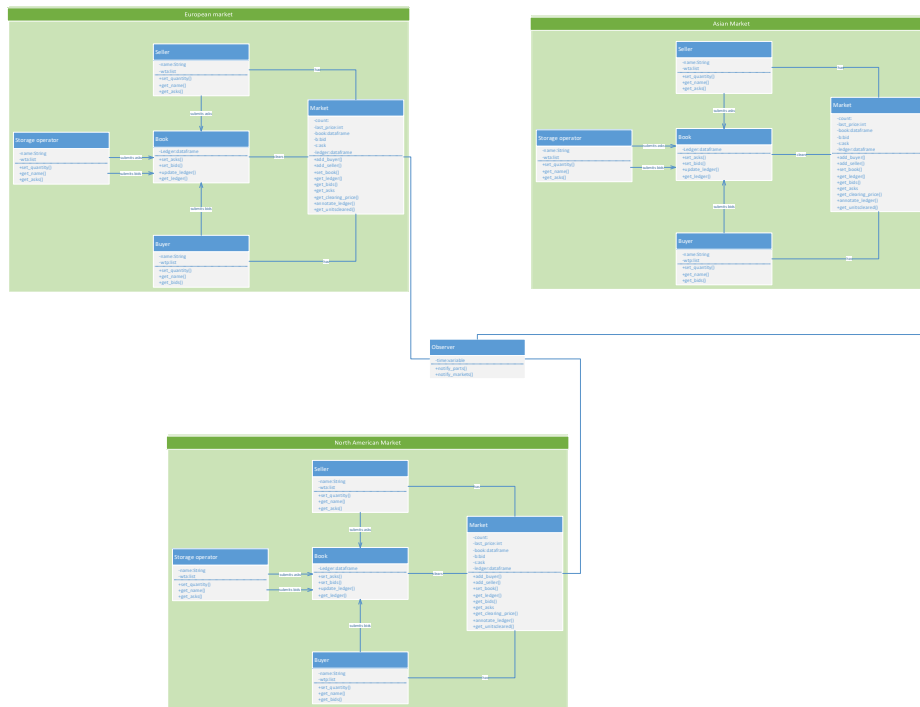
European market

Seller
-name:String
-wts:list
+set_quantity()
+get_name()
+get_asks()

Storage operator
-name:String
-wts:list
+set_quantity()
+get_name()
+get_asks()

Book
-Ledger:dataframe
+set_asks()
+set_bids()
+update_ledger()
+get_ledger()

Market
-count:
-last_price:int
-book:dataframe
-b:list
-s:list
-ledger:dataframe
+add_buyer()
+add_seller()
+set_book()
+get_ledger()
+get_bids()
+get_asks
+get_clearing_price()
+annotate_ledger()
+get_unmatched()

Buyer
-name:String
-wtp:list
+set_quantity()
+get_name()
+get_bids()

submits asks
submits asks
submits bids
submits bids
uses
uses
uses

Asian Market

Seller
-name:String
-wts:list
+set_quantity()
+get_name()
+get_asks()

Storage operator
-name:String
-wts:list
+set_quantity()
+get_name()
+get_asks()

Book
-Ledger:dataframe
+set_asks()
+set_bids()
+update_ledger()
+get_ledger()

Market
-count:
-last_price:int
-book:dataframe
-b:list
-s:list
-ledger:dataframe
+add_buyer()
+add_seller()
+set_book()
+get_ledger()
+get_bids()
+get_asks
+get_clearing_price()
+annotate_ledger()
+get_unmatched()

Buyer
-name:String
-wtp:list
+set_quantity()
+get_name()
+get_bids()

Observer
-time:variable
+notify_parts()
+notify_markets()

North American Market

Seller
-name:String
-wts:list
+set_quantity()
+get_name()
+get_asks()

Storage operator
-name:String
-wts:list
+set_quantity()
+get_name()
+get_asks()

Book
-Ledger:dataframe
+set_asks()
+set_bids()
+update_ledger()
+get_ledger()

Market
-count:
-last_price:int
-book:dataframe
-b:list
-s:list
-ledger:dataframe
+add_buyer()
+add_seller()
+set_book()
+get_ledger()
+get_bids()
+get_asks
+get_clearing_price()
+annotate_ledger()
+get_unmatched()

Buyer
-name:String
-wtp:list
+set_quantity()
+get_name()
+get_bids()